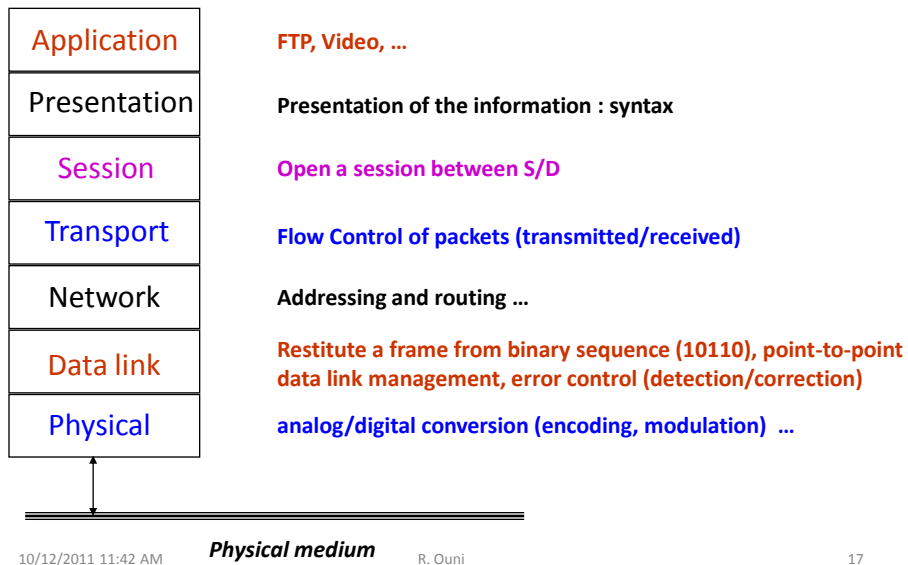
Application
FTP, Video, …

Presentation
Presentation of the information : syntax

Session
Open a session between S/D

Transport
Flow Control of packets (transmitted/received)

Network
Addressing and routing …

Data link
Restitute a frame from binary sequence (10110), point-to-point data link management, error control (detection/correction)

Physical
analog/digital conversion (encoding, modulation) …

Physical medium

10/12/2011 11:42 AM
R. Ouni
17